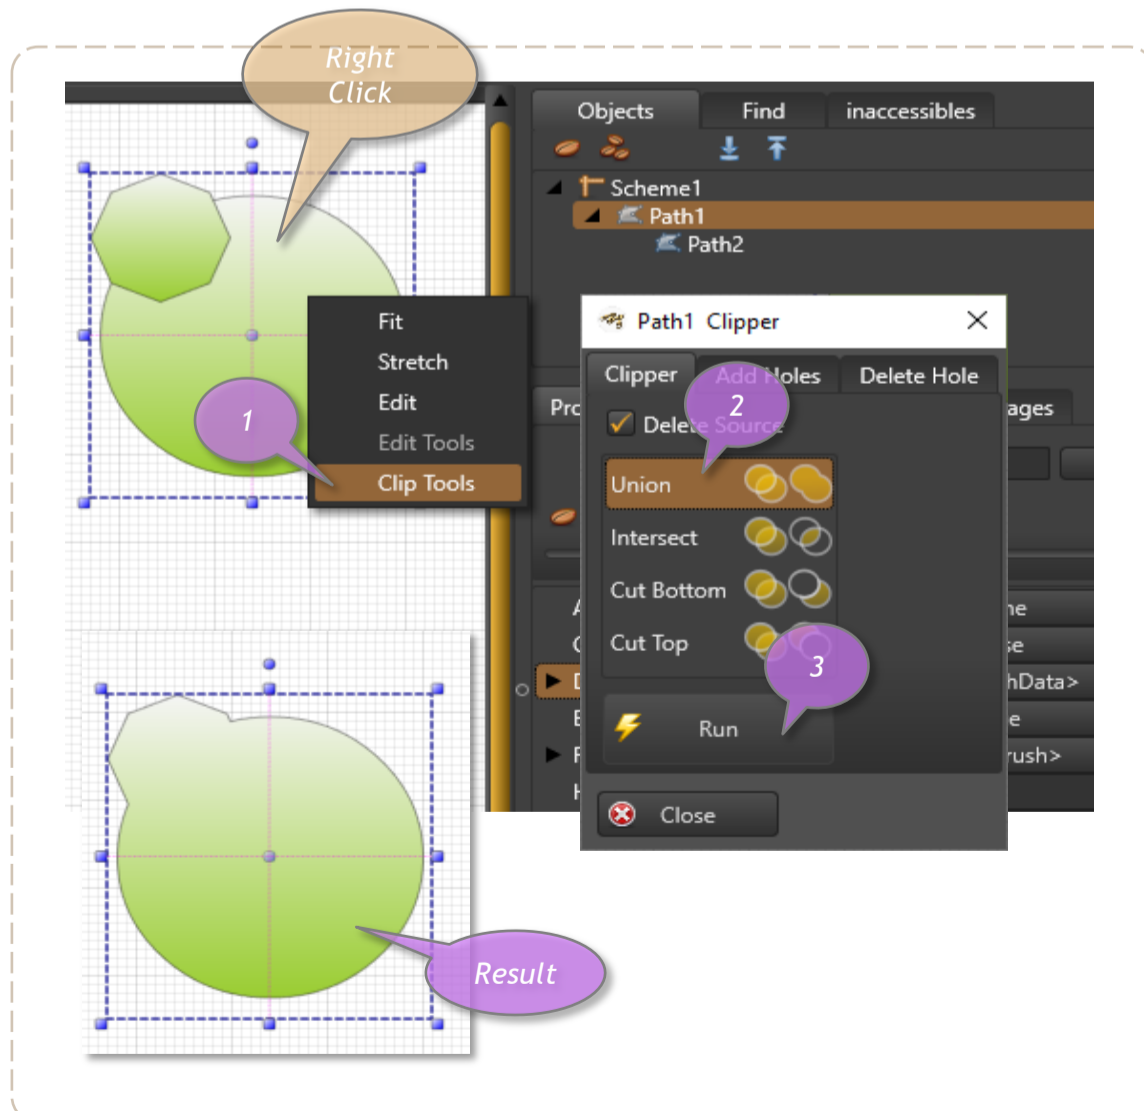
Right Click

Objects Find inaccessibles

Scheme1
Path1
Path2

Fit
Stretch
Edit
Edit Tools
Clip Tools

1

Path1 Clipper

Clipper Add Holes Delete Hole

2

Delete Source

Pro

ages

Union
Intersect
Cut Bottom
Cut Top

3

Run

Close

ne
se
hData>
e
rush>

Result